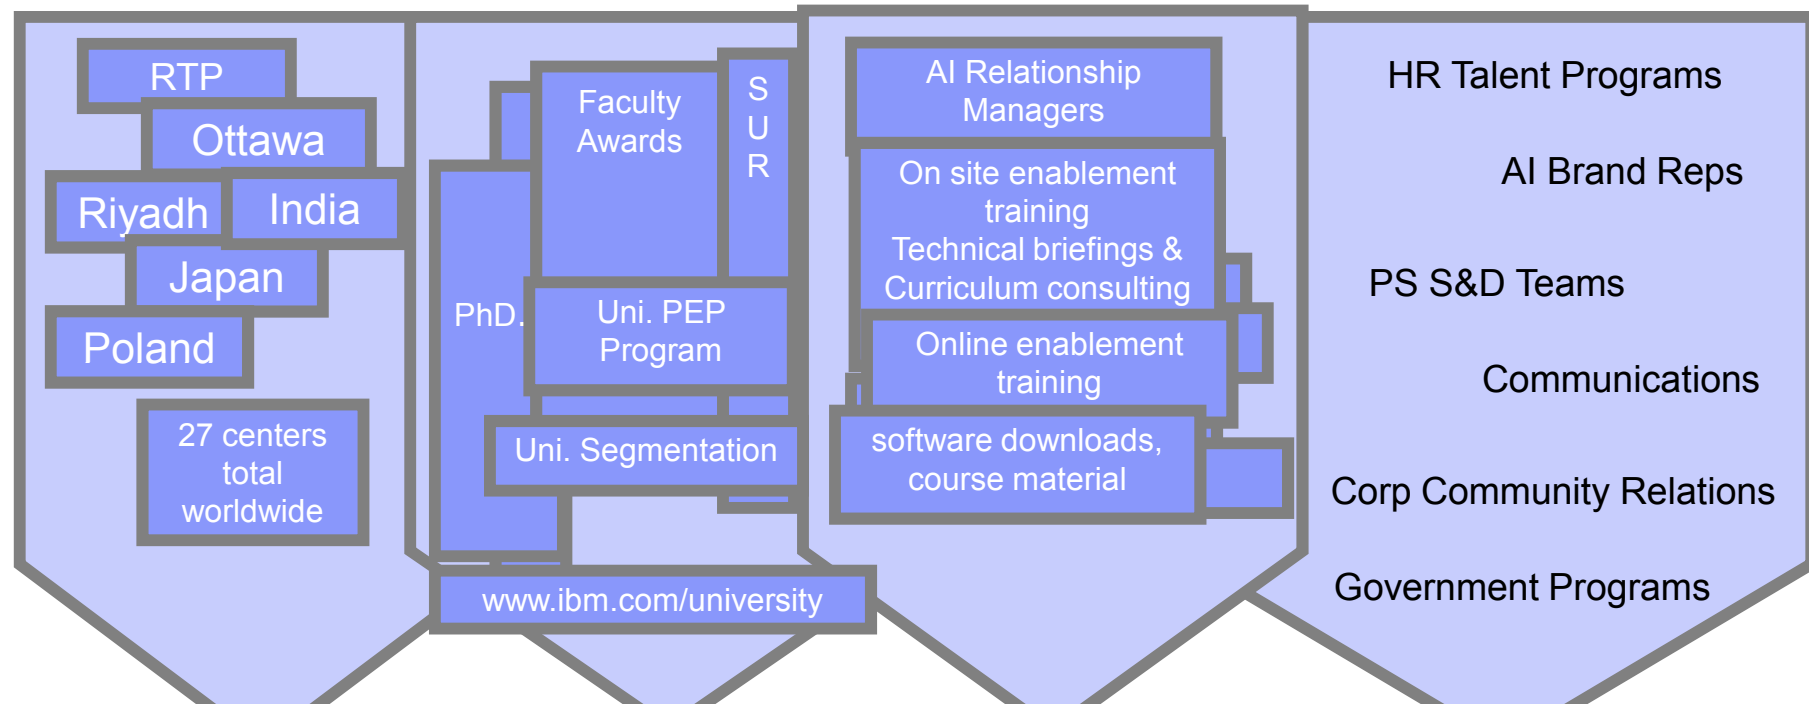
RTP

Ottawa

Riyadh

India

Japan

Poland

27 centers total worldwide

Faculty Awards

S U R

PhD.

Uni. PEP Program

Uni. Segmentation

www.ibm.com/university

AI Relationship Managers

On site enablement training
Technical briefings & Curriculum consulting

Online enablement training

software downloads, course material

HR Talent Programs

AI Brand Reps

PS S&D Teams

Communications

Corp Community Relations

Government Programs